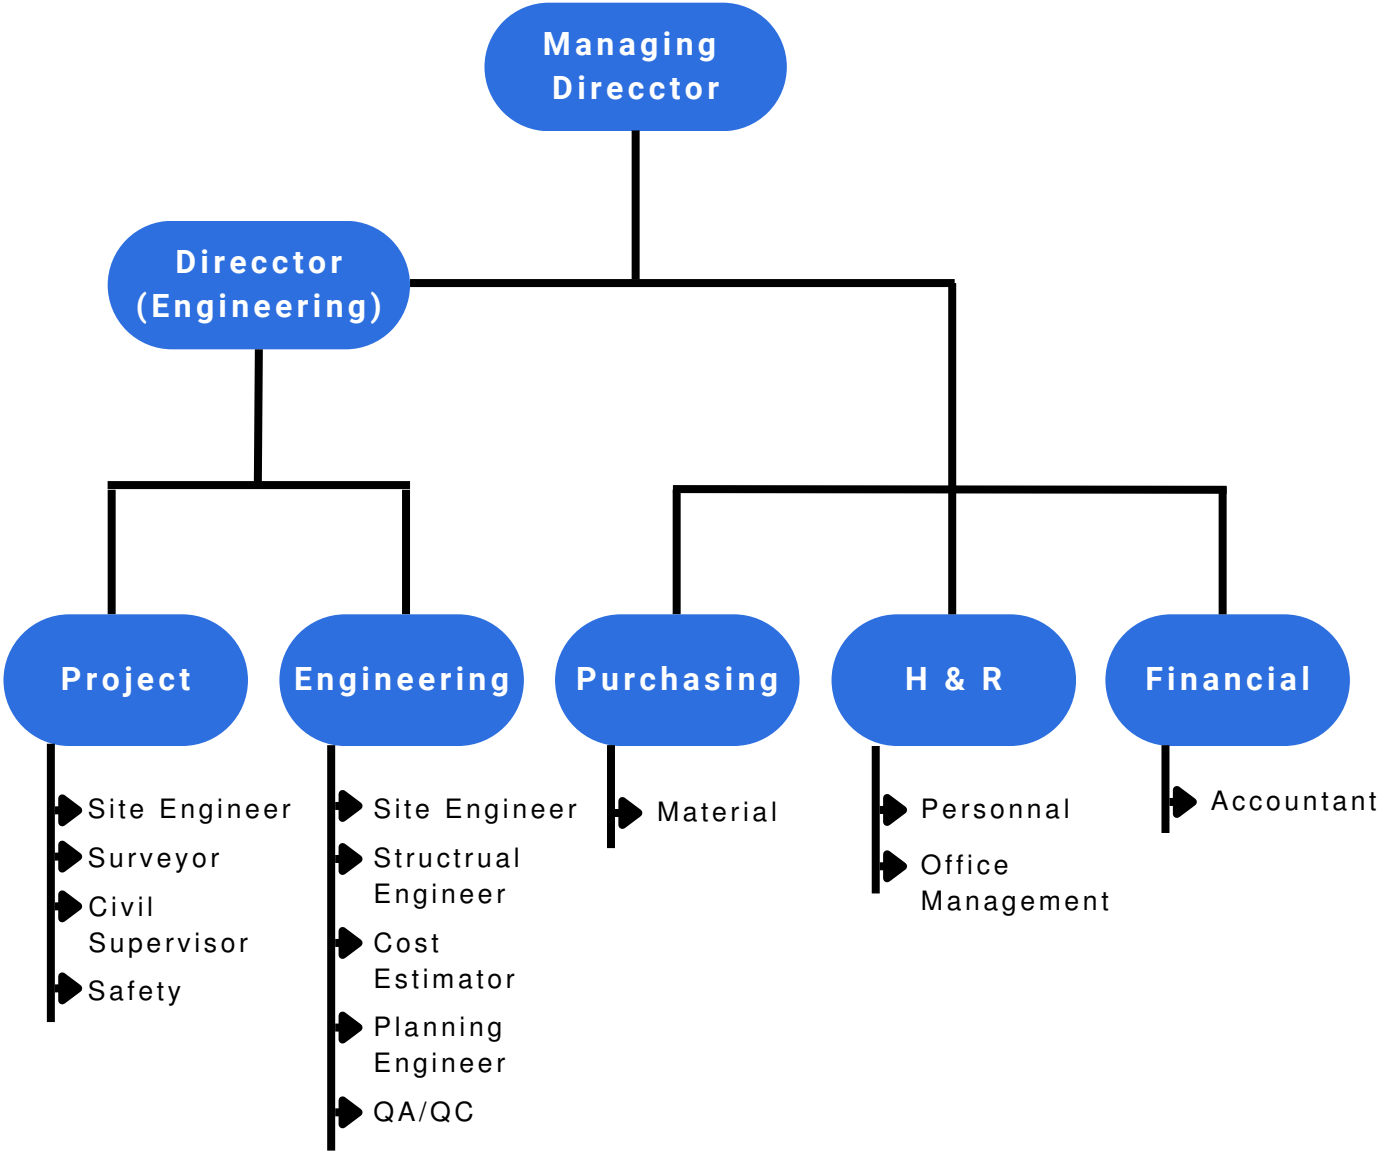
Managing Direcctor

Direcctor (Engineering)

Project

Site Engineer
Surveyor
Civil Supervisor
Safety

Engineering

Site Engineer
Structrual Engineer
Cost Estimator
Planning Engineer
QA/QC

Purchasing

Material

H & R

Personnal
Office Management

Financial

Accountant